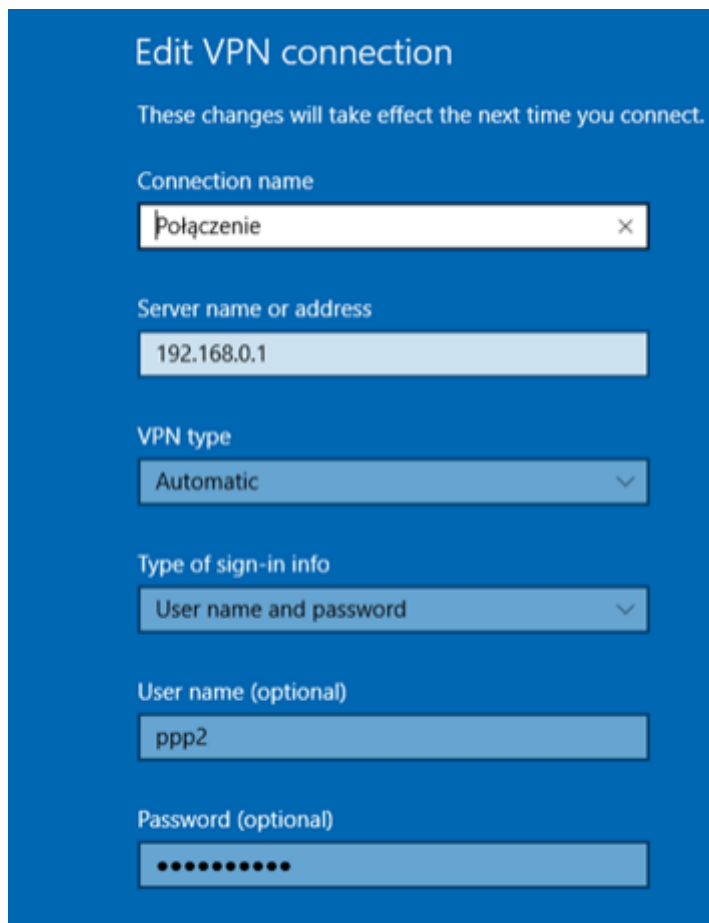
Edit VPN connection

These changes will take effect the next time you connect.

Connection name

Połączenie ×

Server name or address

192.168.0.1

VPN type

Automatic

Type of sign-in info

User name and password

User name (optional)

ppp2

Password (optional)

•••••••••••